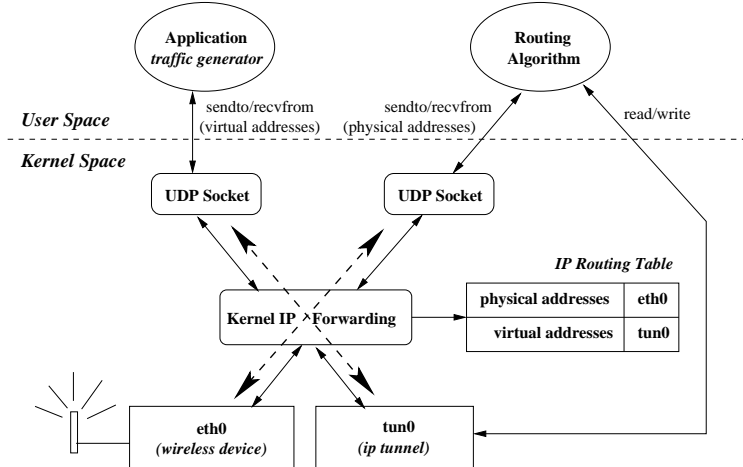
Application
traffic generator

Routing
Algorithm

User Space

Kernel Space

sendto/recvfrom
(virtual addresses)

sendto/recvfrom
(physical addresses)

read/write

UDP Socket

UDP Socket

IP Routing Table

| physical addresses | eth0 |
|---|---|
| virtual addresses | tun0 |

Kernel IP Forwarding

eth0
(wireless device)

tun0
(ip tunnel)